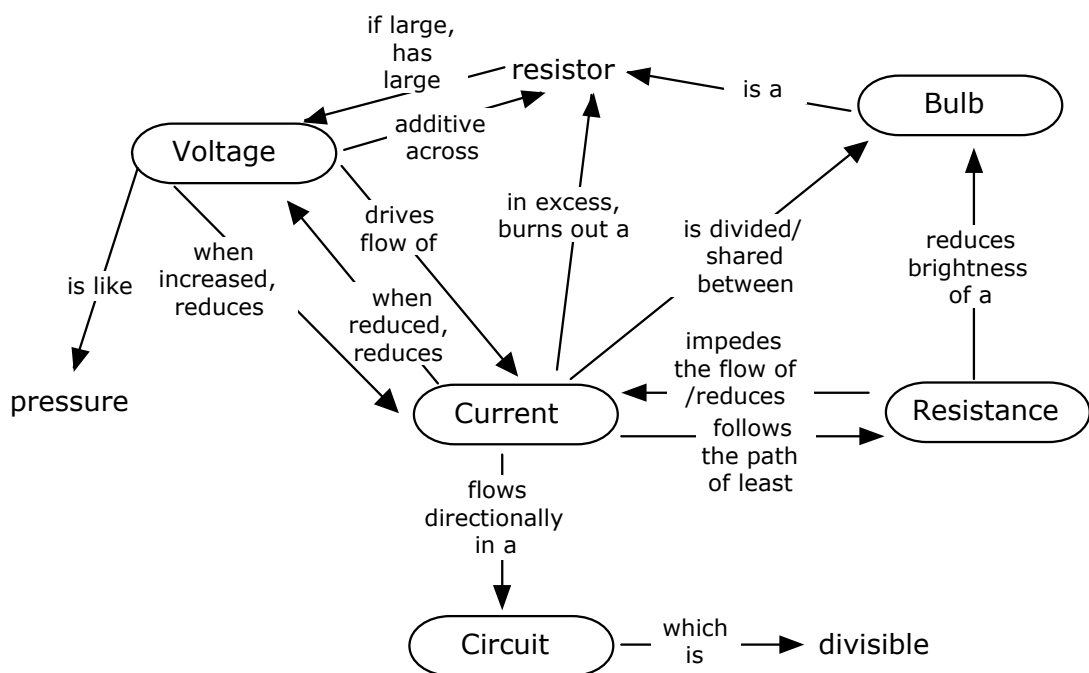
if large, has large

resistor

is a

Bulb

Voltage

additive across

drives flow of

in excess, burns out a

is divided/ shared between

reduces brightness of a

is like

when increased, reduces

when reduced, reduces

impedes the flow of /reduces

pressure

Current

Resistance

follows the path of least

flows directionally in a

Circuit

which is

divisible